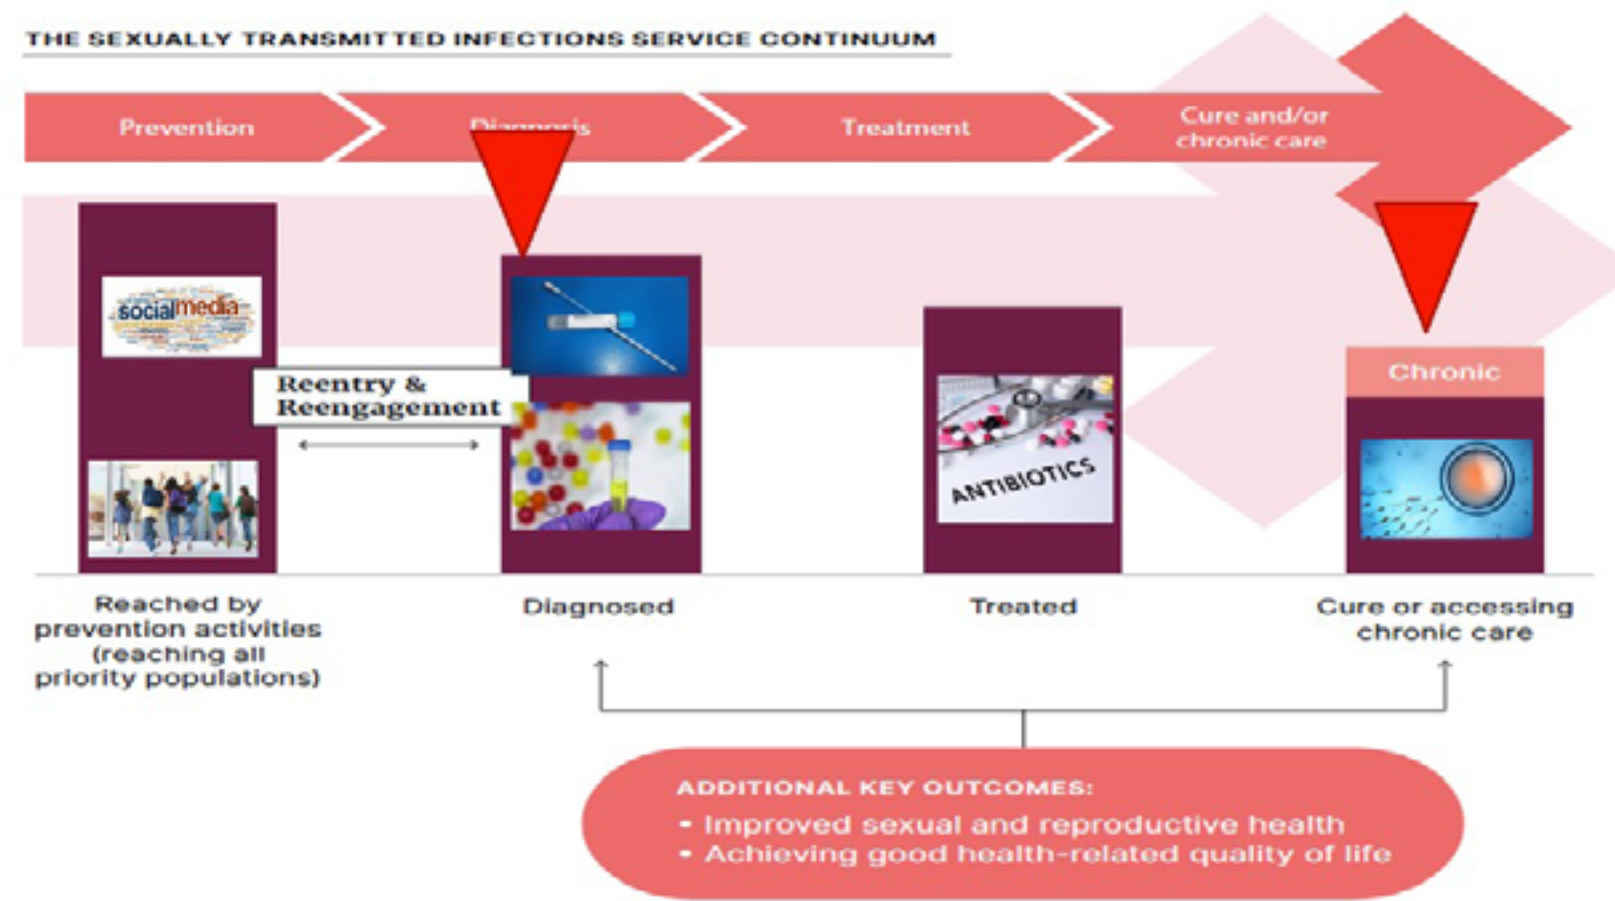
THE SEXUALLY TRANSMITTED INFECTIONS SERVICE CONTINUUM

Prevention

Diagnosis

Treatment

Cure and/or chronic care

socialmedia

Reentry & Reengagement

Chronic

ANTIBIOTICS

Reached by prevention activities (reaching all priority populations)

Diagnosed

Treated

Cure or accessing chronic care

ADDITIONAL KEY OUTCOMES:
• Improved sexual and reproductive health
• Achieving good health-related quality of life